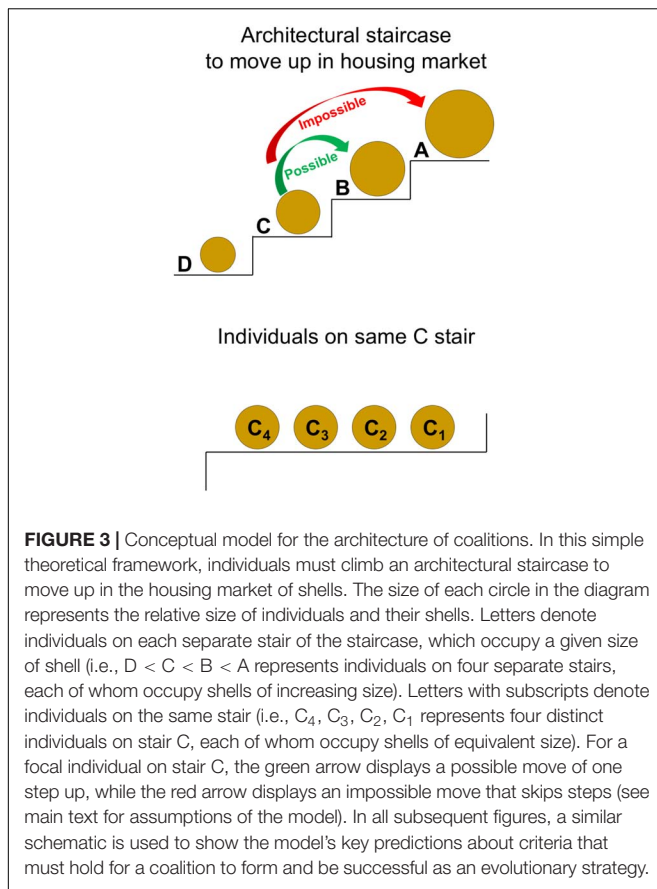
Architectural staircase
to move up in housing market

Impossible

Possible

A

B

C

D

Individuals on same C stair

$C_4$ $C_3$ $C_2$ $C_1$

**FIGURE 3 |** Conceptual model for the architecture of coalitions. In this simple theoretical framework, individuals must climb an architectural staircase to move up in the housing market of shells. The size of each circle in the diagram represents the relative size of individuals and their shells. Letters denote individuals on each separate stair of the staircase, which occupy a given size of shell (i.e., D < C < B < A represents individuals on four separate stairs, each of whom occupy shells of increasing size). Letters with subscripts denote individuals on the same stair (i.e., $C_4$, $C_3$, $C_2$, $C_1$ represents four distinct individuals on stair C, each of whom occupy shells of equivalent size). For a focal individual on stair C, the green arrow displays a possible move of one step up, while the red arrow displays an impossible move that skips steps (see main text for assumptions of the model). In all subsequent figures, a similar schematic is used to show the model's key predictions about criteria that must hold for a coalition to form and be successful as an evolutionary strategy.